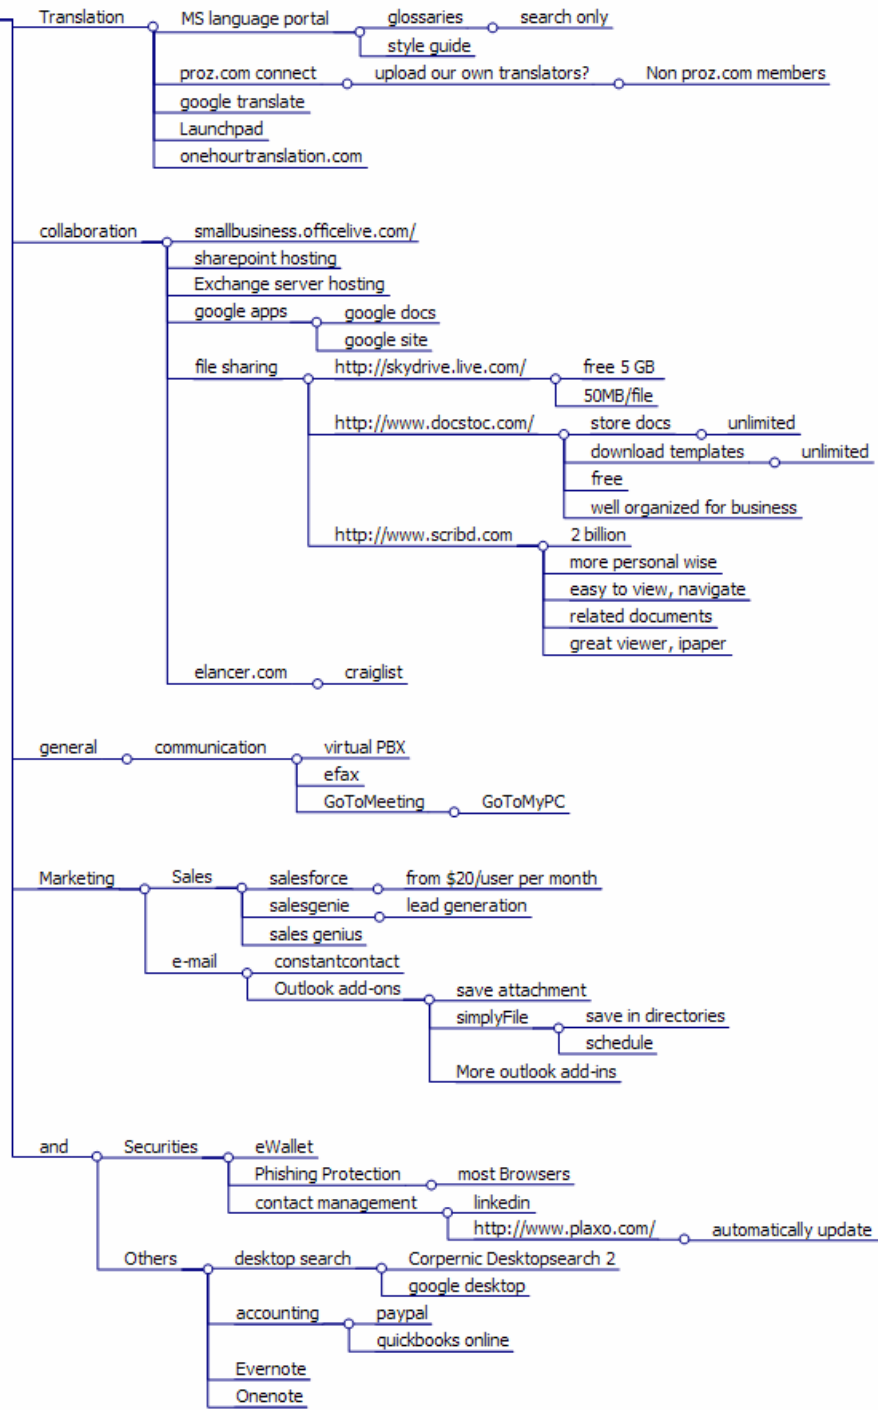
Translation
MS language portal
glossaries
search only
style guide
proz.com connect
upload our own translators?
Non proz.com members
google translate
Launchpad
onehourtranslation.com

collaboration
smallbusiness.officelive.com/
sharepoint hosting
Exchange server hosting
google apps
google docs
google site
file sharing
http://skydrive.live.com/
free 5 GB
50MB/file
http://www.docstoc.com/
store docs
unlimited
download templates
unlimited
free
well organized for business
http://www.scribd.com
2 billion
more personal wise
easy to view, navigate
related documents
great viewer, ipaper
elancer.com
craiglist

general
communication
virtual PBX
efax
GoToMeeting
GoToMyPC

Marketing
Sales
salesforce
from $20/user per month
salesgenie
lead generation
sales genius
e-mail
constantcontact
Outlook add-ons
save attachment
simplyFile
save in directories
schedule
More outlook add-ins

and
Securities
eWallet
Phishing Protection
most Browsers
contact management
linkedin
http://www.plaxo.com/
automatically update
Others
desktop search
Corpernic Desktopsearch 2
google desktop
accounting
paypal
quickbooks online
Evernote
Onenote